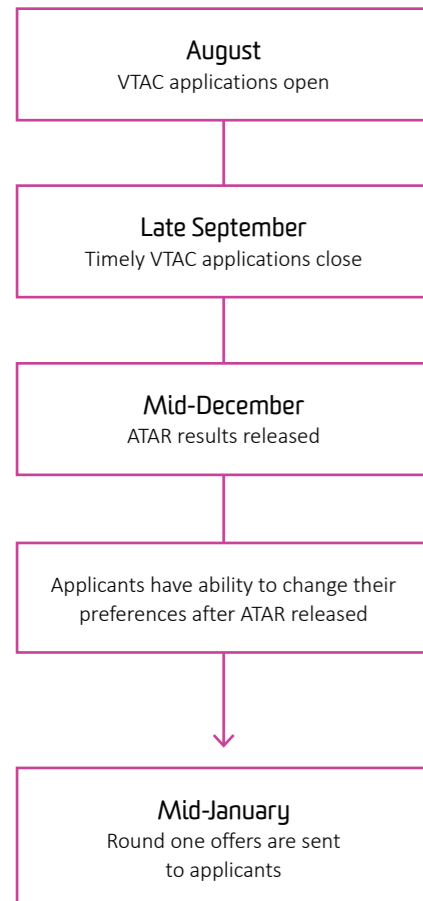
August
VTAC applications open

Late September
Timely VTAC applications close

Mid-December
ATAR results released

Applicants have ability to change their preferences after ATAR released

Mid-January
Round one offers are sent to applicants